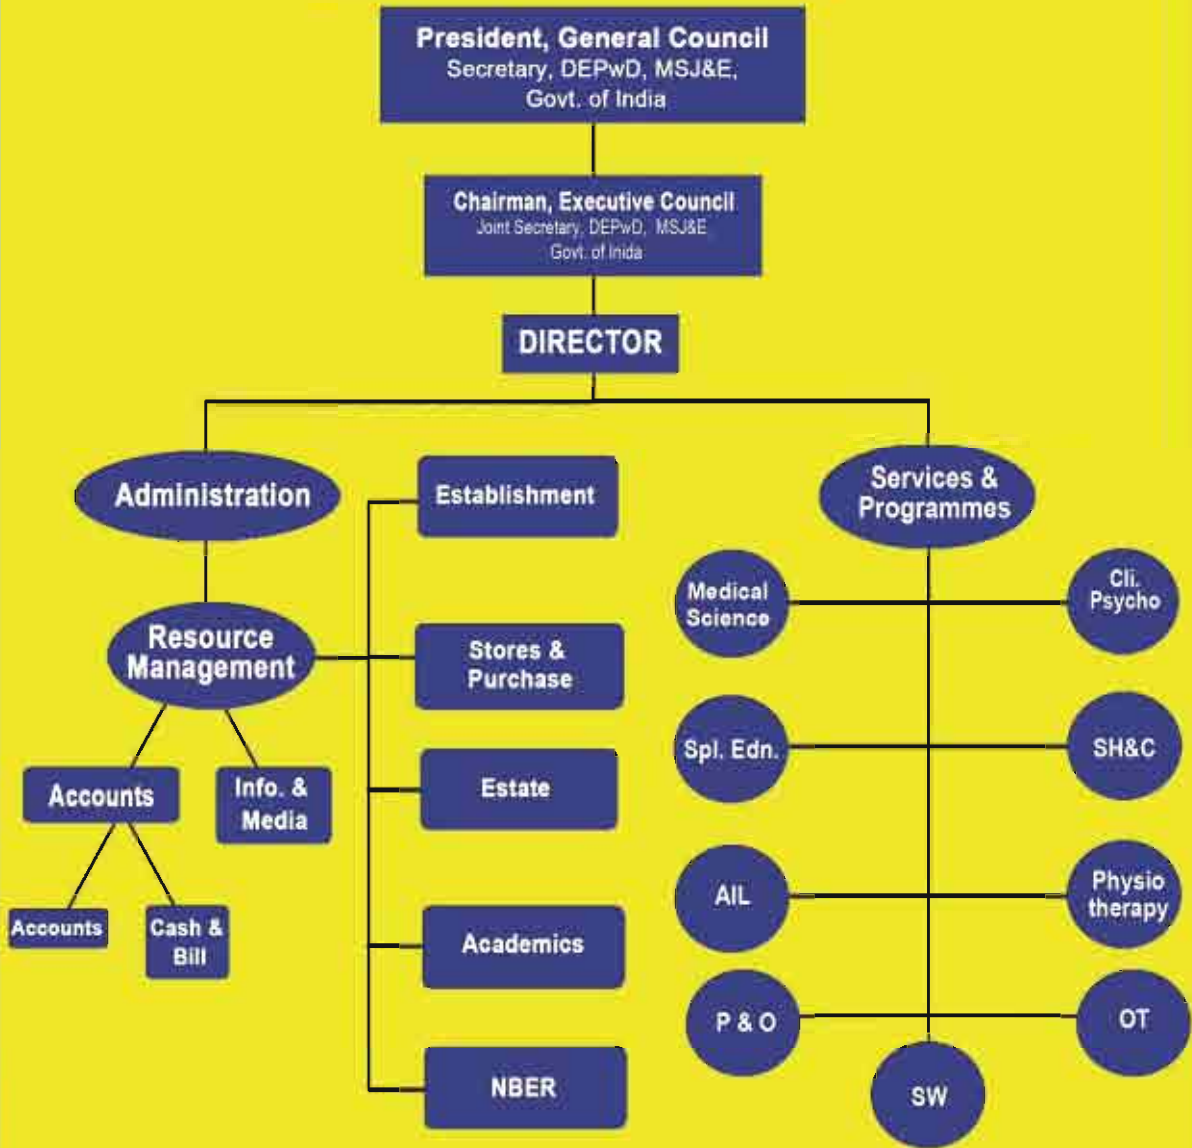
President, General Council
Secretary, DEPwD, MSJ&E,
Govt. of India

Chairman, Executive Council
Joint Secretary, DEPwD, MSJ&E
Govt. of Inida

DIRECTOR

Administration

Resource Management

Accounts

Info. & Media

Accounts

Cash & Bill

Establishment

Stores & Purchase

Estate

Academics

NBER

Services & Programmes

Medical Science

Cli. Psycho

Spl. Edn.

SH&C

AIL

Physio therapy

P & O

OT

SW